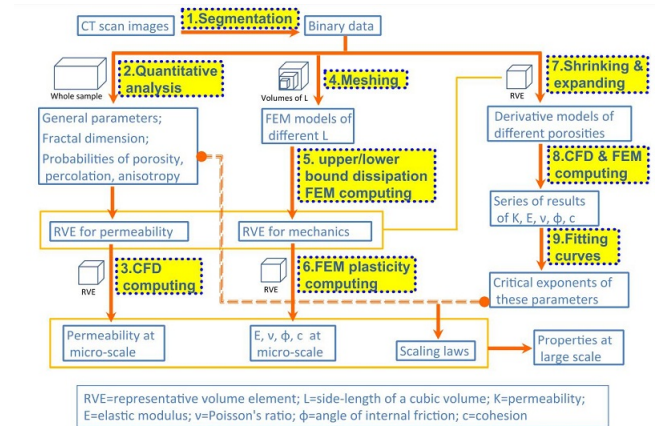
CT scan images

1.Segmentation

Binary data

Whole sample

2.Quantitative analysis

Volumes of L

4.Meshing

RVE

7.Shrinking & expanding

General parameters; Fractal dimension; Probabilities of porosity, percolation, anisotropy

FEM models of different L

Derivative models of different porosities

5. upper/lower bound dissipation FEM computing

8.CFD & FEM computing

Series of results of K, E, ν, ϕ, c

RVE for permeability

RVE for mechanics

9.Fitting curves

RVE

3.CFD computing

RVE

6.FEM plasticity computing

Critical exponents of these parameters

Permeability at micro-scale

E, ν, ϕ, c at micro-scale

Scaling laws

Properties at large scale

RVE=representative volume element; L=side-length of a cubic volume; K=permeability; E=elastic modulus; ν=Poisson's ratio; ϕ=angle of internal friction; c=cohesion